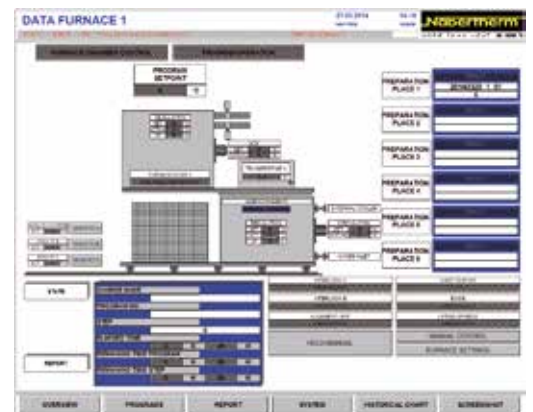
DATA FURNACE 1

Nabertherm

PROGRAM SETPOINT

PREPARATION PLACE 1

PREPARATION PLACE 2

PREPARATION PLACE 3

PREPARATION PLACE 4

PREPARATION PLACE 5

PREPARATION PLACE 6

START

REPORT

MECHANICAL

MANUAL CONTROL

FURNACE SETTINGS

OVERVIEW

PROGRAMS

REPORT

SYSTEM

HISTORICAL CHART

SCREENSHOT